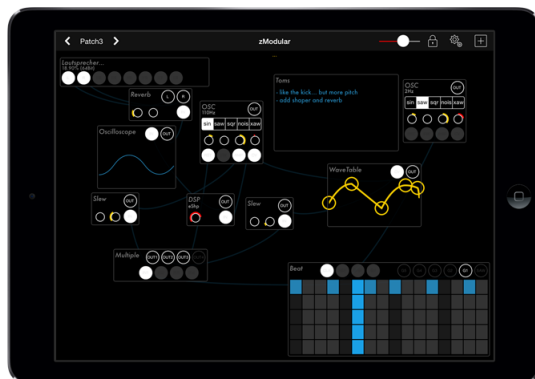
Patch3

zModular

Lautsprecher...
18.90% (0dBit)

Reverb
L
R

OSC
110Hz
OUT
sin
saw
sqr
nois
saw

Oscilloscope
OUT

Toms
- like the kick... but more pitch
- add shaper and reverb

OSC
2Hz
OUT
sin
saw
sqr
nois
saw

Slew
OUT

DSP
eShp
OUT

Slew
OUT

WaveTable
OUT

Multiple
OUT1
OUT2
OUT3

Beat